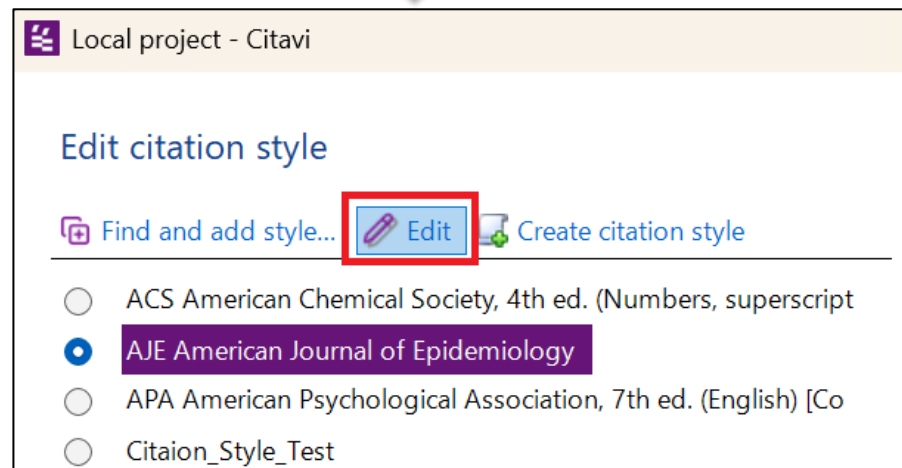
Local project - Citavi

Edit citation style

Find and add style... Edit Create citation style

ACS American Chemical Society, 4th ed. (Numbers, superscript

AJE American Journal of Epidemiology

APA American Psychological Association, 7th ed. (English) [Co

Citaion_Style_Test